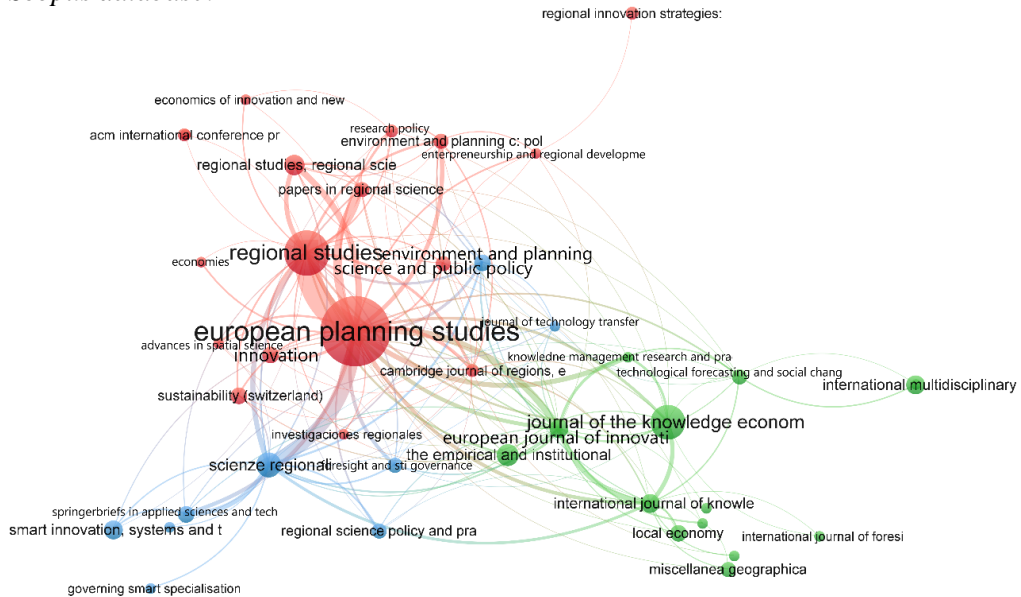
regional innovation strategies:

economics of innovation and new

research policy

acm international conference pr

environment and planning c: pol

enterpreneurship and regional developme

regional studies, regional scie

papers in regional science

regional studies

environment and planning

economies

science and public policy

european planning studies

journal of technology transfer

advances in spatial science

innovation

knowledne management research and pra

technological forecasting and social chang

cambridge journal of regions, e

international multidisciplinary

sustainability (switzerland)

journal of the knowledge econom

investigaciones regionales

european journal of innovati

the empirical and institutional

scienze regionali

foresight and sti governance

springerbriefs in applied sciences and tech

international journal of knowle

smart innovation, systems and t

regional science policy and pra

local economy

international journal of foresi

miscellanea geographica

governing smart specialisation